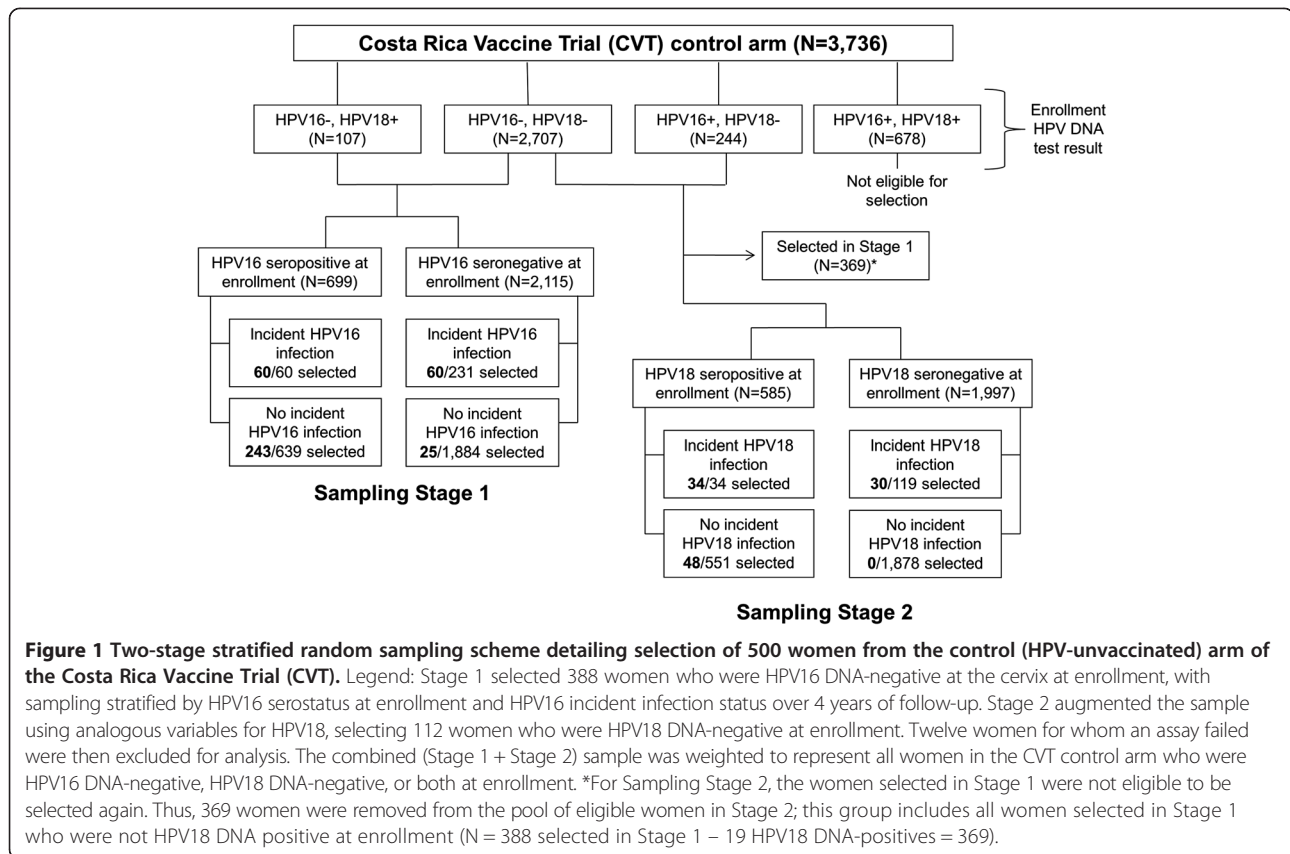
Costa Rica Vaccine Trial (CVT) control arm (N=3,736)

HPV16-, HPV18+ (N=107)

HPV16-, HPV18- (N=2,707)

HPV16+, HPV18- (N=244)

HPV16+, HPV18+ (N=678)

Enrollment HPV DNA test result

Not eligible for selection

HPV16 seropositive at enrollment (N=699)

HPV16 seronegative at enrollment (N=2,115)

Selected in Stage 1 (N=369)*

Incident HPV16 infection **60**/60 selected

Incident HPV16 infection **60**/231 selected

No incident HPV16 infection **243**/639 selected

No incident HPV16 infection **25**/1,884 selected

Sampling Stage 1

HPV18 seropositive at enrollment (N=585)

HPV18 seronegative at enrollment (N=1,997)

Incident HPV18 infection **34**/34 selected

Incident HPV18 infection **30**/119 selected

No incident HPV18 infection **48**/551 selected

No incident HPV18 infection **0**/1,878 selected

Sampling Stage 2

**Figure 1 Two-stage stratified random sampling scheme detailing selection of 500 women from the control (HPV-unvaccinated) arm of the Costa Rica Vaccine Trial (CVT).** Legend: Stage 1 selected 388 women who were HPV16 DNA-negative at the cervix at enrollment, with sampling stratified by HPV16 serostatus at enrollment and HPV16 incident infection status over 4 years of follow-up. Stage 2 augmented the sample using analogous variables for HPV18, selecting 112 women who were HPV18 DNA-negative at enrollment. Twelve women for whom an assay failed were then excluded for analysis. The combined (Stage 1 + Stage 2) sample was weighted to represent all women in the CVT control arm who were HPV16 DNA-negative, HPV18 DNA-negative, or both at enrollment. *For Sampling Stage 2, the women selected in Stage 1 were not eligible to be selected again. Thus, 369 women were removed from the pool of eligible women in Stage 2; this group includes all women selected in Stage 1 who were not HPV18 DNA positive at enrollment (N = 388 selected in Stage 1 – 19 HPV18 DNA-positives = 369).